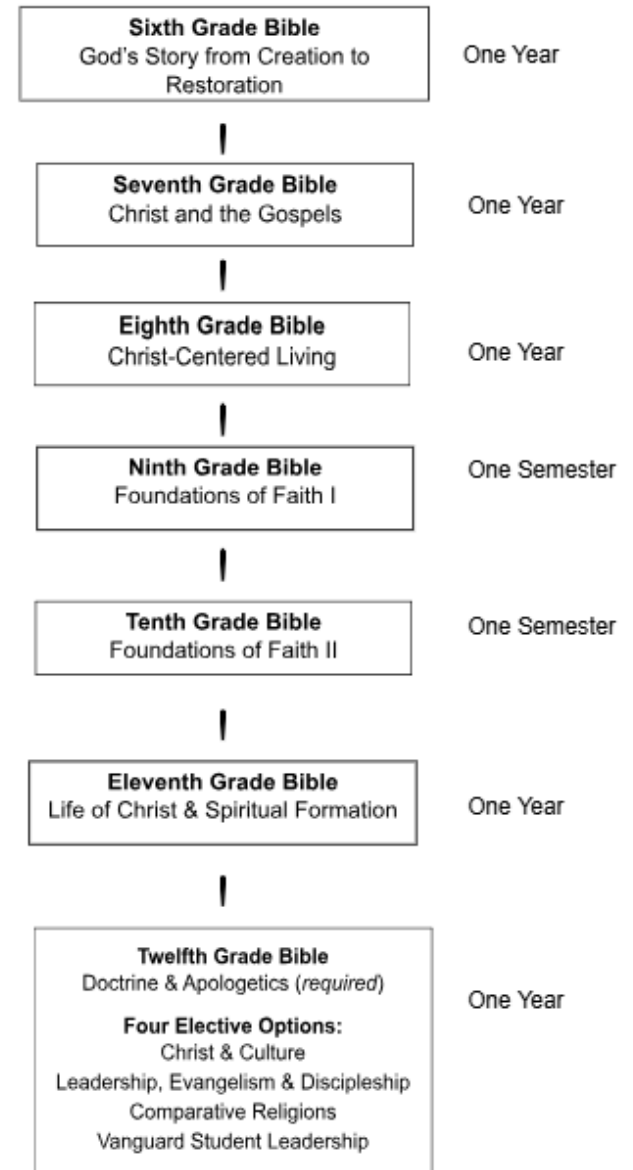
**Sixth Grade Bible**
God's Story from Creation to Restoration

One Year

**Seventh Grade Bible**
Christ and the Gospels

One Year

**Eighth Grade Bible**
Christ-Centered Living

One Year

**Ninth Grade Bible**
Foundations of Faith I

One Semester

**Tenth Grade Bible**
Foundations of Faith II

One Semester

**Eleventh Grade Bible**
Life of Christ & Spiritual Formation

One Year

**Twelfth Grade Bible**
Doctrine & Apologetics (*required*)

**Four Elective Options:**
Christ & Culture
Leadership, Evangelism & Discipleship
Comparative Religions
Vanguard Student Leadership

One Year